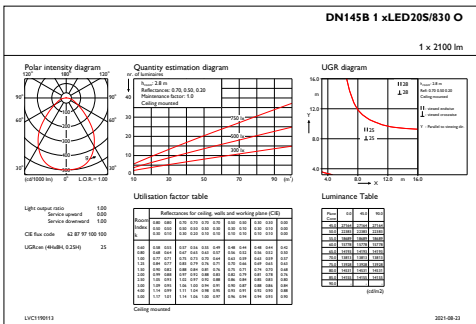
DN145B 1 xLED20S/830 O

1 x 2100 lm

Polar intensity diagram

120° 180° 120°
90° 90°
60° 60°
30° 0° 30°
(cd/1000 lm) L.O.R. = 1.00

Quantity estimation diagram

nr. of luminaires
$h_{room}$: 2.8 m
Reflectance: 0.70, 0.50, 0.20
Maintenance factor: 1.0
Ceiling mounted

40
30
20
10
0

750 lx
500 lx
300 lx

10 30 50 70 90 ($m^2$)

UGR diagram

$h_{room}$: 2.8 m
Refl: 0.70 0.50 0.20
Ceiling mounted

Y
20.0
16.0
12.0
8.0
4.0

4.0 8.0 12.0 X

Utilisation factor table

| Room Index k | Reflectances for ceiling, walls and working plane (CIE) | | | | | | | | | | | |
|---|---|---|---|---|---|---|---|---|---|---|---|---|
| | 0.80 | 0.80 | 0.70 | 0.70 | 0.70 | 0.70 | 0.50 | 0.50 | 0.50 | 0.30 | 0.30 | 0.00 |
| | 0.50 | 0.50 | 0.50 | 0.50 | 0.30 | 0.30 | 0.50 | 0.30 | 0.30 | 0.30 | 0.30 | 0.00 |
| | 0.30 | 0.10 | 0.30 | 0.20 | 0.10 | 0.20 | 0.10 | 0.10 | 0.20 | 0.10 | 0.10 | 0.00 |
| 0.60 | 0.58 | 0.55 | 0.57 | 0.56 | 0.55 | 0.49 | 0.48 | 0.45 | 0.48 | 0.54 | 0.42 |
| 0.80 | 0.68 | 0.65 | 0.67 | 0.63 | 0.62 | 0.57 | 0.56 | 0.55 | 0.52 | 0.53 | 0.46 |
| 1.00 | 0.77 | 0.71 | 0.75 | 0.72 | 0.70 | 0.64 | 0.63 | 0.59 | 0.63 | 0.59 | 0.57 |
| 1.25 | 0.86 | 0.77 | 0.82 | 0.79 | 0.76 | 0.71 | 0.70 | 0.66 | 0.69 | 0.65 | 0.62 |
| 1.50 | 0.90 | 0.82 | 0.88 | 0.89 | 0.87 | 0.76 | 0.75 | 0.71 | 0.74 | 0.70 | 0.68 |
| 2.00 | 1.00 | 0.90 | 0.96 | 0.91 | 0.88 | 0.83 | 0.82 | 0.79 | 0.81 | 0.78 | 0.76 |
| 2.50 | 1.05 | 0.95 | 1.02 | 0.97 | 0.92 | 0.88 | 0.86 | 0.84 | 0.85 | 0.83 | 0.81 |
| 3.00 | 1.09 | 0.98 | 1.06 | 1.00 | 0.94 | 0.91 | 0.90 | 0.87 | 0.88 | 0.86 | 0.84 |
| 4.00 | 1.14 | 0.99 | 1.11 | 1.04 | 0.98 | 0.95 | 0.93 | 0.91 | 0.92 | 0.89 | 0.88 |
| 5.00 | 1.17 | 1.01 | 1.14 | 1.06 | 1.00 | 0.97 | 0.96 | 0.94 | 0.94 | 0.93 | 0.90 |

Ceiling mounted

Luminance Table

(cd/m2)

Light output ratio 1.00
Service upward 0.00
Service downward 1.00

CIE flux code 62 87 97 100 100

UGRcen (4H:8H, 0.25H) 25

LVC1190113 2021-08-23